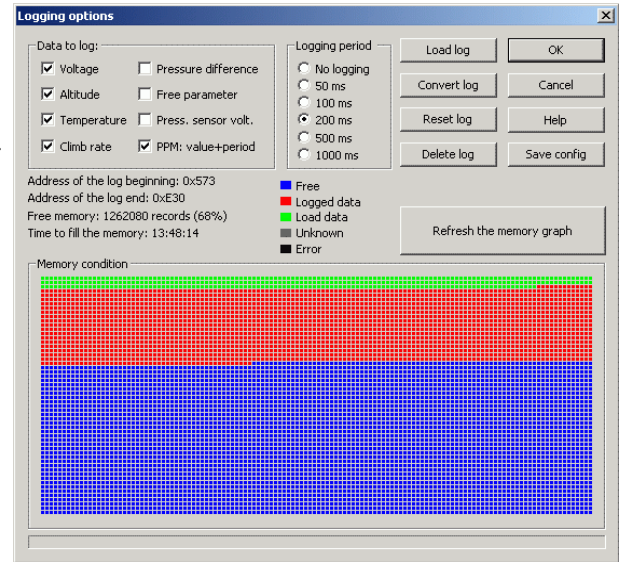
Logging options

Data to log:
Voltage
Altitude
Temperature
Climb rate
Pressure difference
Free parameter
Press. sensor volt.
PPM: value+period

Logging period
No logging
50 ms
100 ms
200 ms
500 ms
1000 ms

Load log
Convert log
Reset log
Delete log
OK
Cancel
Help
Save config

Address of the log beginning: 0x573
Address of the log end: 0xE30
Free memory: 1262080 records (68%)
Time to fill the memory: 13:48:14

Free
Logged data
Load data
Unknown
Error

Refresh the memory graph

Memory condition